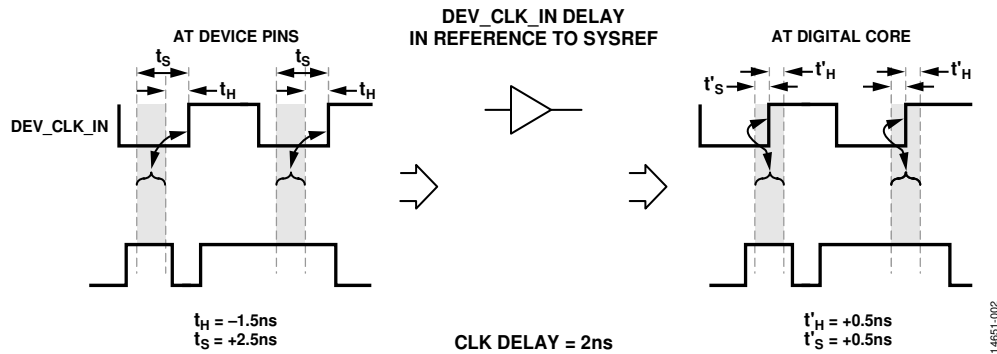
AT DEVICE PINS

DEV_CLK_IN DELAY
IN REFERENCE TO SYSREF

AT DIGITAL CORE

$t_S$

$t_S$

$t_H$

$t_H$

DEV_CLK_IN

$t'_S$

$t'_H$

$t'_H$

$t_H$ = –1.5ns
$t_S$ = +2.5ns

CLK DELAY = 2ns

$t'_H$ = +0.5ns
$t'_S$ = +0.5ns

14651-002